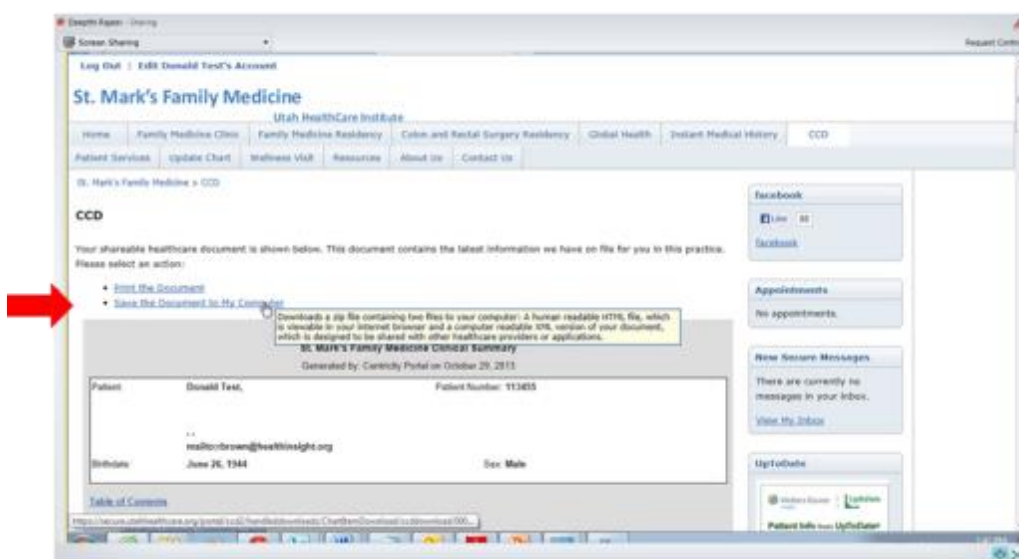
Joseph Rajan - Sharing

Screen Sharing

Request Control

Log Out | Edit Donald Test's Account

St. Mark's Family Medicine

Utah HealthCare Institute

Home | Family Medicine Clinic | Family Medicine Residency | Colon and Rectal Surgery Residency | Global Health | Instant Medical History | CCD

Patient Services | Update Chart | Wellness Visit | Resources | About Us | Contact Us

St. Mark's Family Medicine » CCD

CCD

Your shareable healthcare document is shown below. This document contains the latest information we have on file for you in this practice. Please select an action:

• Print the Document
• Save the Document to My Computer

Downloads a zip file containing two files to your computer: A human readable HTML file, which is viewable in your internet browser and a computer readable XML version of your document, which is designed to be shared with other healthcare providers or applications.

St. Mark's Family Medicine Clinical Summary

Generated by: Centricity Portal on October 29, 2013

| Patient | Donald Test, | Patient Number: 113455 |
|---|---|---|
| | , , mailto:cbrown@healthinsight.org | |
| Birthdate | June 26, 1944 | Sex: Male |

Table of Contents

https://secure.utahhealthcare.org/portal/ccd2/handledownloads/ChartItemDownload/ccddownload/000...

facebook

Like 30

facebook

Appointments

No appointments.

New Secure Messages

There are currently no messages in your inbox.

View My Inbox

UpToDate

Wolters Kluwer | UpToDate

Patient Info from UpToDate®